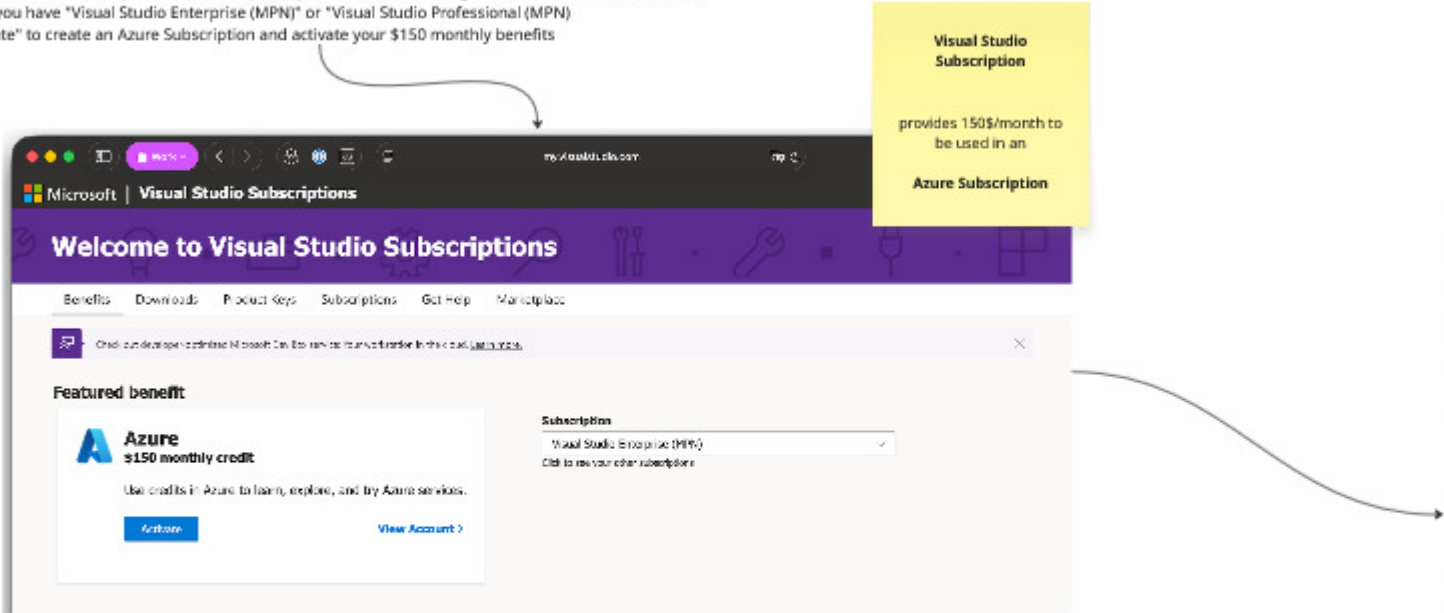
ou have "Visual Studio Enterprise (MPN)" or "Visual Studio Professional (MPN) te" to create an Azure Subscription and activate your $150 monthly benefits

Visual Studio Subscription

provides 150$/month to be used in an

Azure Subscription

Work

my.visualstudio.com

Microsoft | Visual Studio Subscriptions

Welcome to Visual Studio Subscriptions

Benefits Downloads Product Keys Subscriptions Get Help Marketplace

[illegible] Learn more.

Featured benefit

Azure
$150 monthly credit

Use credits in Azure to learn, explore, and try Azure services.

Activate

View Account >

Subscription

Visual Studio Enterprise (MPN)

Click to see your other subscriptions